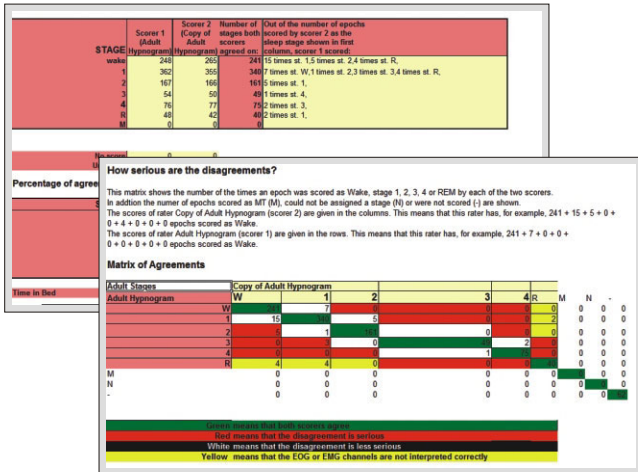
| STAGE | Scorer 1 (Adult Hypnogram) | Scorer 2 (Copy of Adult Hypnogram) | Number of stages both scorers agreed on: | Out of the number of epochs scored by scorer 2 as the sleep stage shown in first column, scorer 1 scored: |
|---|---|---|---|---|
| wake | 248 | 265 | 241 | 15 times st. 1,5 times st. 2,4 times st. R, |
| 1 | 362 | 355 | 340 | 7 times st. W,1 times st. 2,3 times st. 3,4 times st. R, |
| 2 | 167 | 166 | 161 | 5 times st. 1, |
| 3 | 54 | 50 | 49 | 1 times st. 4, |
| 4 | 76 | 77 | 75 | 2 times st. 3, |
| R | 48 | 42 | 40 | 2 times st. 1, |
| M | 0 | 0 | 0 | |

No score 0 0

Percentage of agree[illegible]

Time in Bed

How serious are the disagreements?

This matrix shows the number of the times an epoch was scored as Wake, stage 1, 2, 3, 4 or REM by each of the two scorers. In addtion the numer of epochs scored as MT (M), could not be assigned a stage (N) or were not scored (-) are shown.
The scores of rater Copy of Adult Hypnogram (scorer 2) are given in the columns. This means that this rater has, for example, 241 + 15 + 5 + 0 + 0 + 4 + 0 + 0 + 0 epochs scored as Wake.
The scores of rater Adult Hypnogram (scorer 1) are given in the rows. This means that this rater has, for example, 241 + 7 + 0 + 0 + 0 + 0 + 0 + 0 + 0 epochs scored as Wake.

Matrix of Agreements

| Adult Stages | Copy of Adult Hypnogram | | | | | | | | |
|---|---|---|---|---|---|---|---|---|---|
| Adult Hypnogram | W | 1 | 2 | 3 | 4 | R | M | N | - |
| W | 241 | 7 | 0 | 0 | 0 | 0 | 0 | 0 | 0 |
| 1 | 15 | 340 | 5 | 0 | 0 | 2 | 0 | 0 | 0 |
| 2 | 5 | 1 | 161 | 0 | 0 | 0 | 0 | 0 | 0 |
| 3 | 0 | 3 | 0 | 49 | 2 | 0 | 0 | 0 | 0 |
| 4 | 0 | 0 | 0 | 1 | 75 | 0 | 0 | 0 | 0 |
| R | 4 | 4 | 0 | 0 | 0 | 40 | 0 | 0 | 0 |
| M | 0 | 0 | 0 | 0 | 0 | 0 | 0 | 0 | 0 |
| N | 0 | 0 | 0 | 0 | 0 | 0 | 0 | 0 | 0 |
| - | 0 | 0 | 0 | 0 | 0 | 0 | 0 | 0 | 0 |

Green means that both scorers agree
Red means that the disagreement is serious
White means that the disagreement is less serious
Yellow means that the EOG or EMG channels are not interpreted correctly